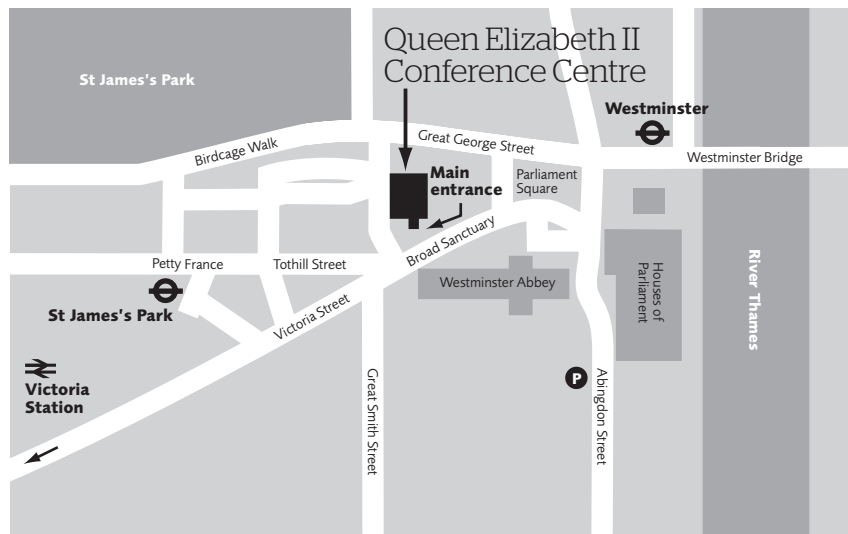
Queen Elizabeth II Conference Centre

St James's Park

Westminster

Great George Street

Birdcage Walk

Westminster Bridge

Main entrance

Parliament Square

Broad Sanctuary

Petty France

Tothill Street

Westminster Abbey

Houses of Parliament

River Thames

St James's Park

Victoria Street

Victoria Station

P

Great Smith Street

Abingdon Street